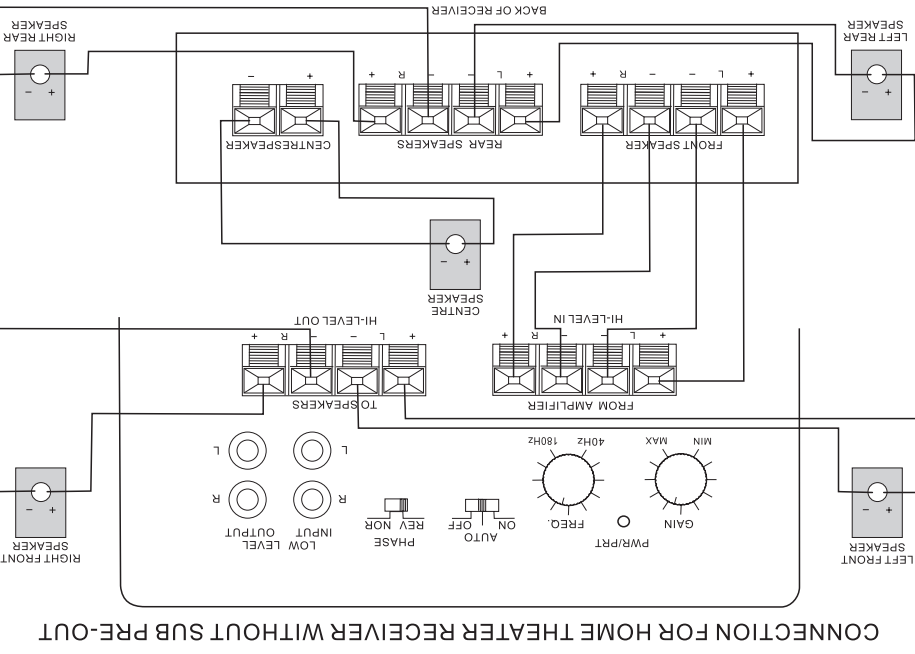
CONNECTION FOR HOME THEATER RECEIVER WITHOUT SUB PRE-OUT

BACK OF RECEIVER

RIGHT REAR SPEAKER

LEFT REAR SPEAKER

– +

– +

– +

– R – L +

+ R – – L +

CENTRESPEAKER

REAR SPEAKERS

FRONT SPEAKER

– +

CENTRE SPEAKER

HI-LEVEL OUT

HI-LEVEL IN

+ R – – L +

+ R – – L +

TO SPEAKERS

FROM AMPLIFIER

L

L

R

R

OUTPUT LEVEL LOW

INPUT

PHASE

REV NOR

AUTO

OFF ON

180Hz 40Hz

FREQ.

PWR/PRT

MAX MIN

GAIN

RIGHT FRONT SPEAKER

LEFT FRONT SPEAKER

– +

– +